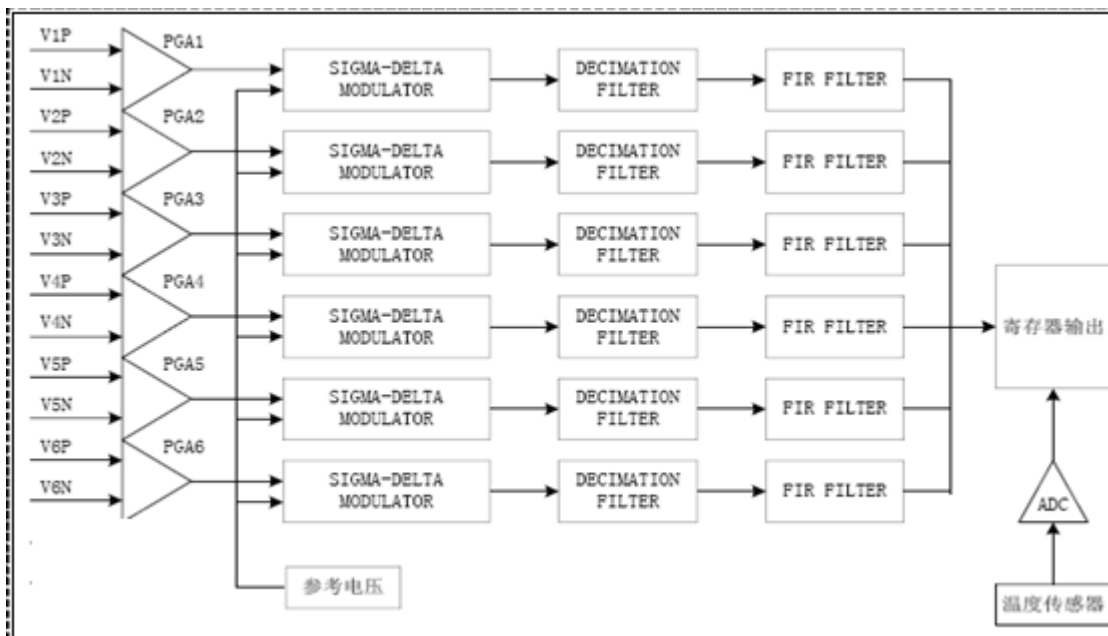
V1P
V1N
PGA1
V2P
V2N
PGA2
V3P
V3N
PGA3
V4P
V4N
PGA4
V5P
V5N
PGA5
V6P
V6N
PGA6

SIGMA-DELTA MODULATOR
DECIMATION FILTER
FIR FILTER

SIGMA-DELTA MODULATOR
DECIMATION FILTER
FIR FILTER

SIGMA-DELTA MODULATOR
DECIMATION FILTER
FIR FILTER

SIGMA-DELTA MODULATOR
DECIMATION FILTER
FIR FILTER

SIGMA-DELTA MODULATOR
DECIMATION FILTER
FIR FILTER

SIGMA-DELTA MODULATOR
DECIMATION FILTER
FIR FILTER

寄存器输出

ADC

参考电压

温度传感器